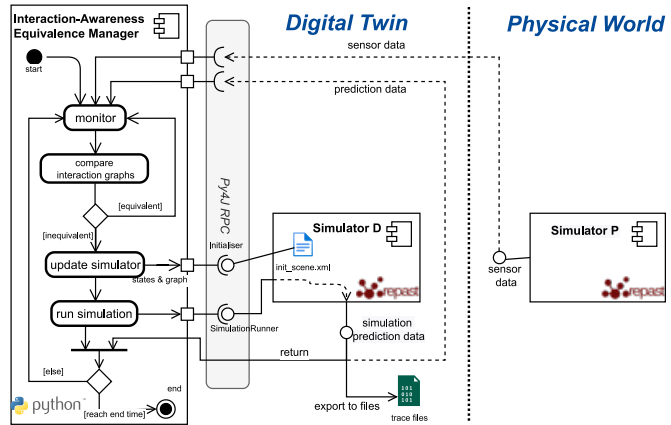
Interaction-Awareness Equivalence Manager

Digital Twin

Physical World

start

sensor data

prediction data

monitor

compare interaction graphs

[equivalent]

[inequivalent]

Py4J RPC

update simulator

states & graph

Initialiser

Simulator D

init_scene.xml

repast

Simulator P

sensor data

repast

run simulation

SimulationRunner

simulation prediction data

return

[else]

end

python

[reach end time]

export to files

101
010
101

trace files